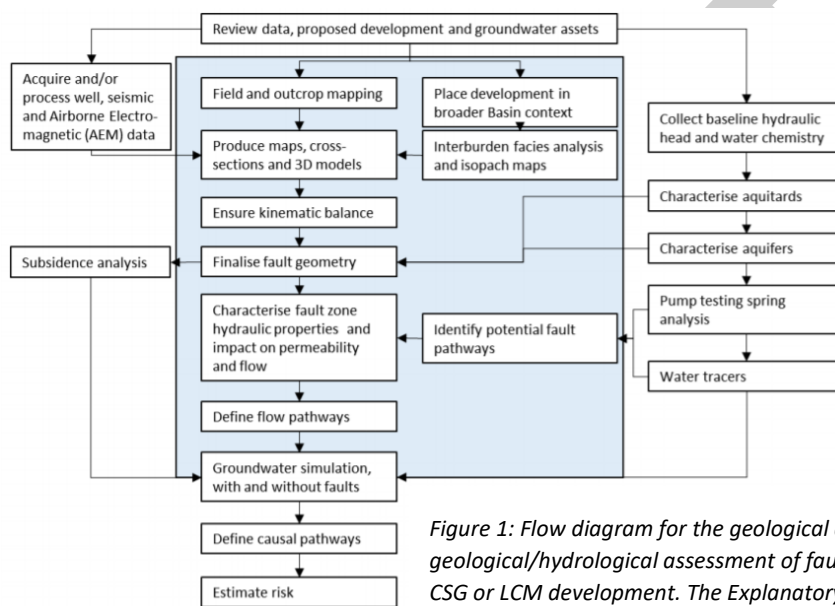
Review data, proposed development and groundwater assets

Acquire and/or process well, seismic and Airborne Electromagnetic (AEM) data

Field and outcrop mapping

Place development in broader Basin context

Collect baseline hydraulic head and water chemistry

Produce maps, cross-sections and 3D models

Interburden facies analysis and isopach maps

Ensure kinematic balance

Characterise aquitards

Characterise aquifers

Subsidence analysis

Finalise fault geometry

Characterise fault zone hydraulic properties and impact on permeability and flow

Identify potential fault pathways

Pump testing spring analysis

Water tracers

Define flow pathways

Groundwater simulation, with and without faults

Define causal pathways

Estimate risk

Figure 1: Flow diagram for the geological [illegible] geological/hydrological assessment of fau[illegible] CSG or LCM development. The Explanator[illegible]